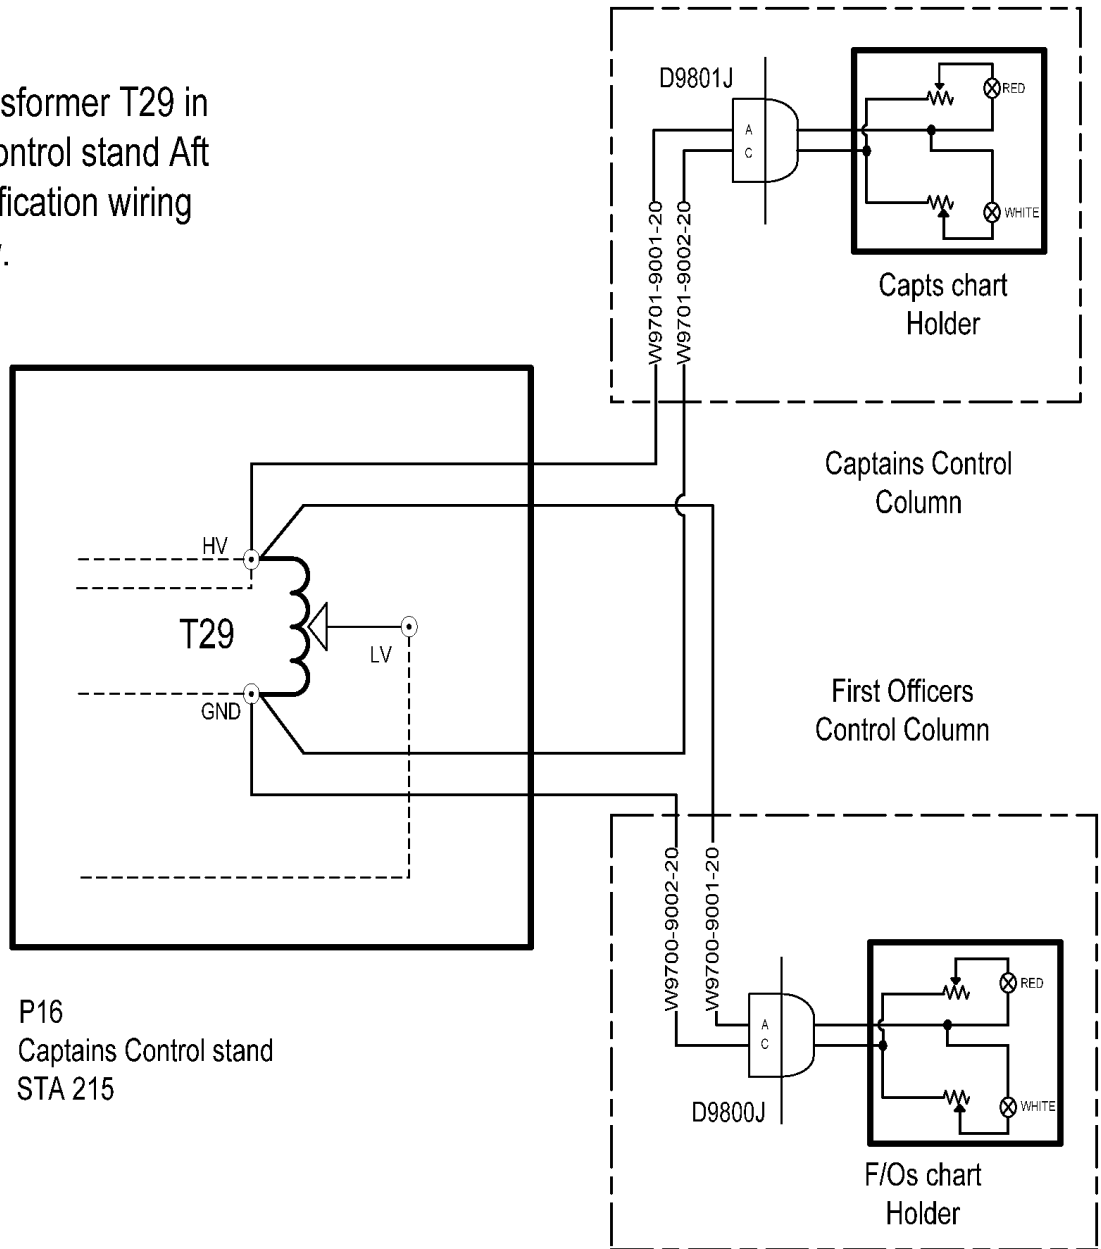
sformer T29 in
ontrol stand Aft
fication wiring
/.

D9801J

A
C

RED

WHITE

W9701-9001-20
W9701-9002-20

Capts chart
Holder

Captains Control
Column

HV

T29

LV

GND

First Officers
Control Column

W9700-9002-20
W9700-9001-20

A
C

RED

WHITE

P16
Captains Control stand
STA 215

D9800J

F/Os chart
Holder